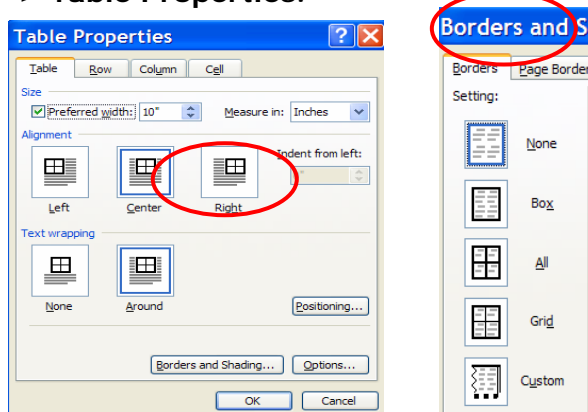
Table Properties:

Table Properties

Table Row Column Cell

Size

Preferred width: 10" Measure in: Inches

Alignment

Left Center Right

Indent from left:

Text wrapping

None Around

Positioning...

Borders and Shading... Options...

OK Cancel

Borders and S

Borders Page Border

Setting:

None

Box

All

Grid

Custom